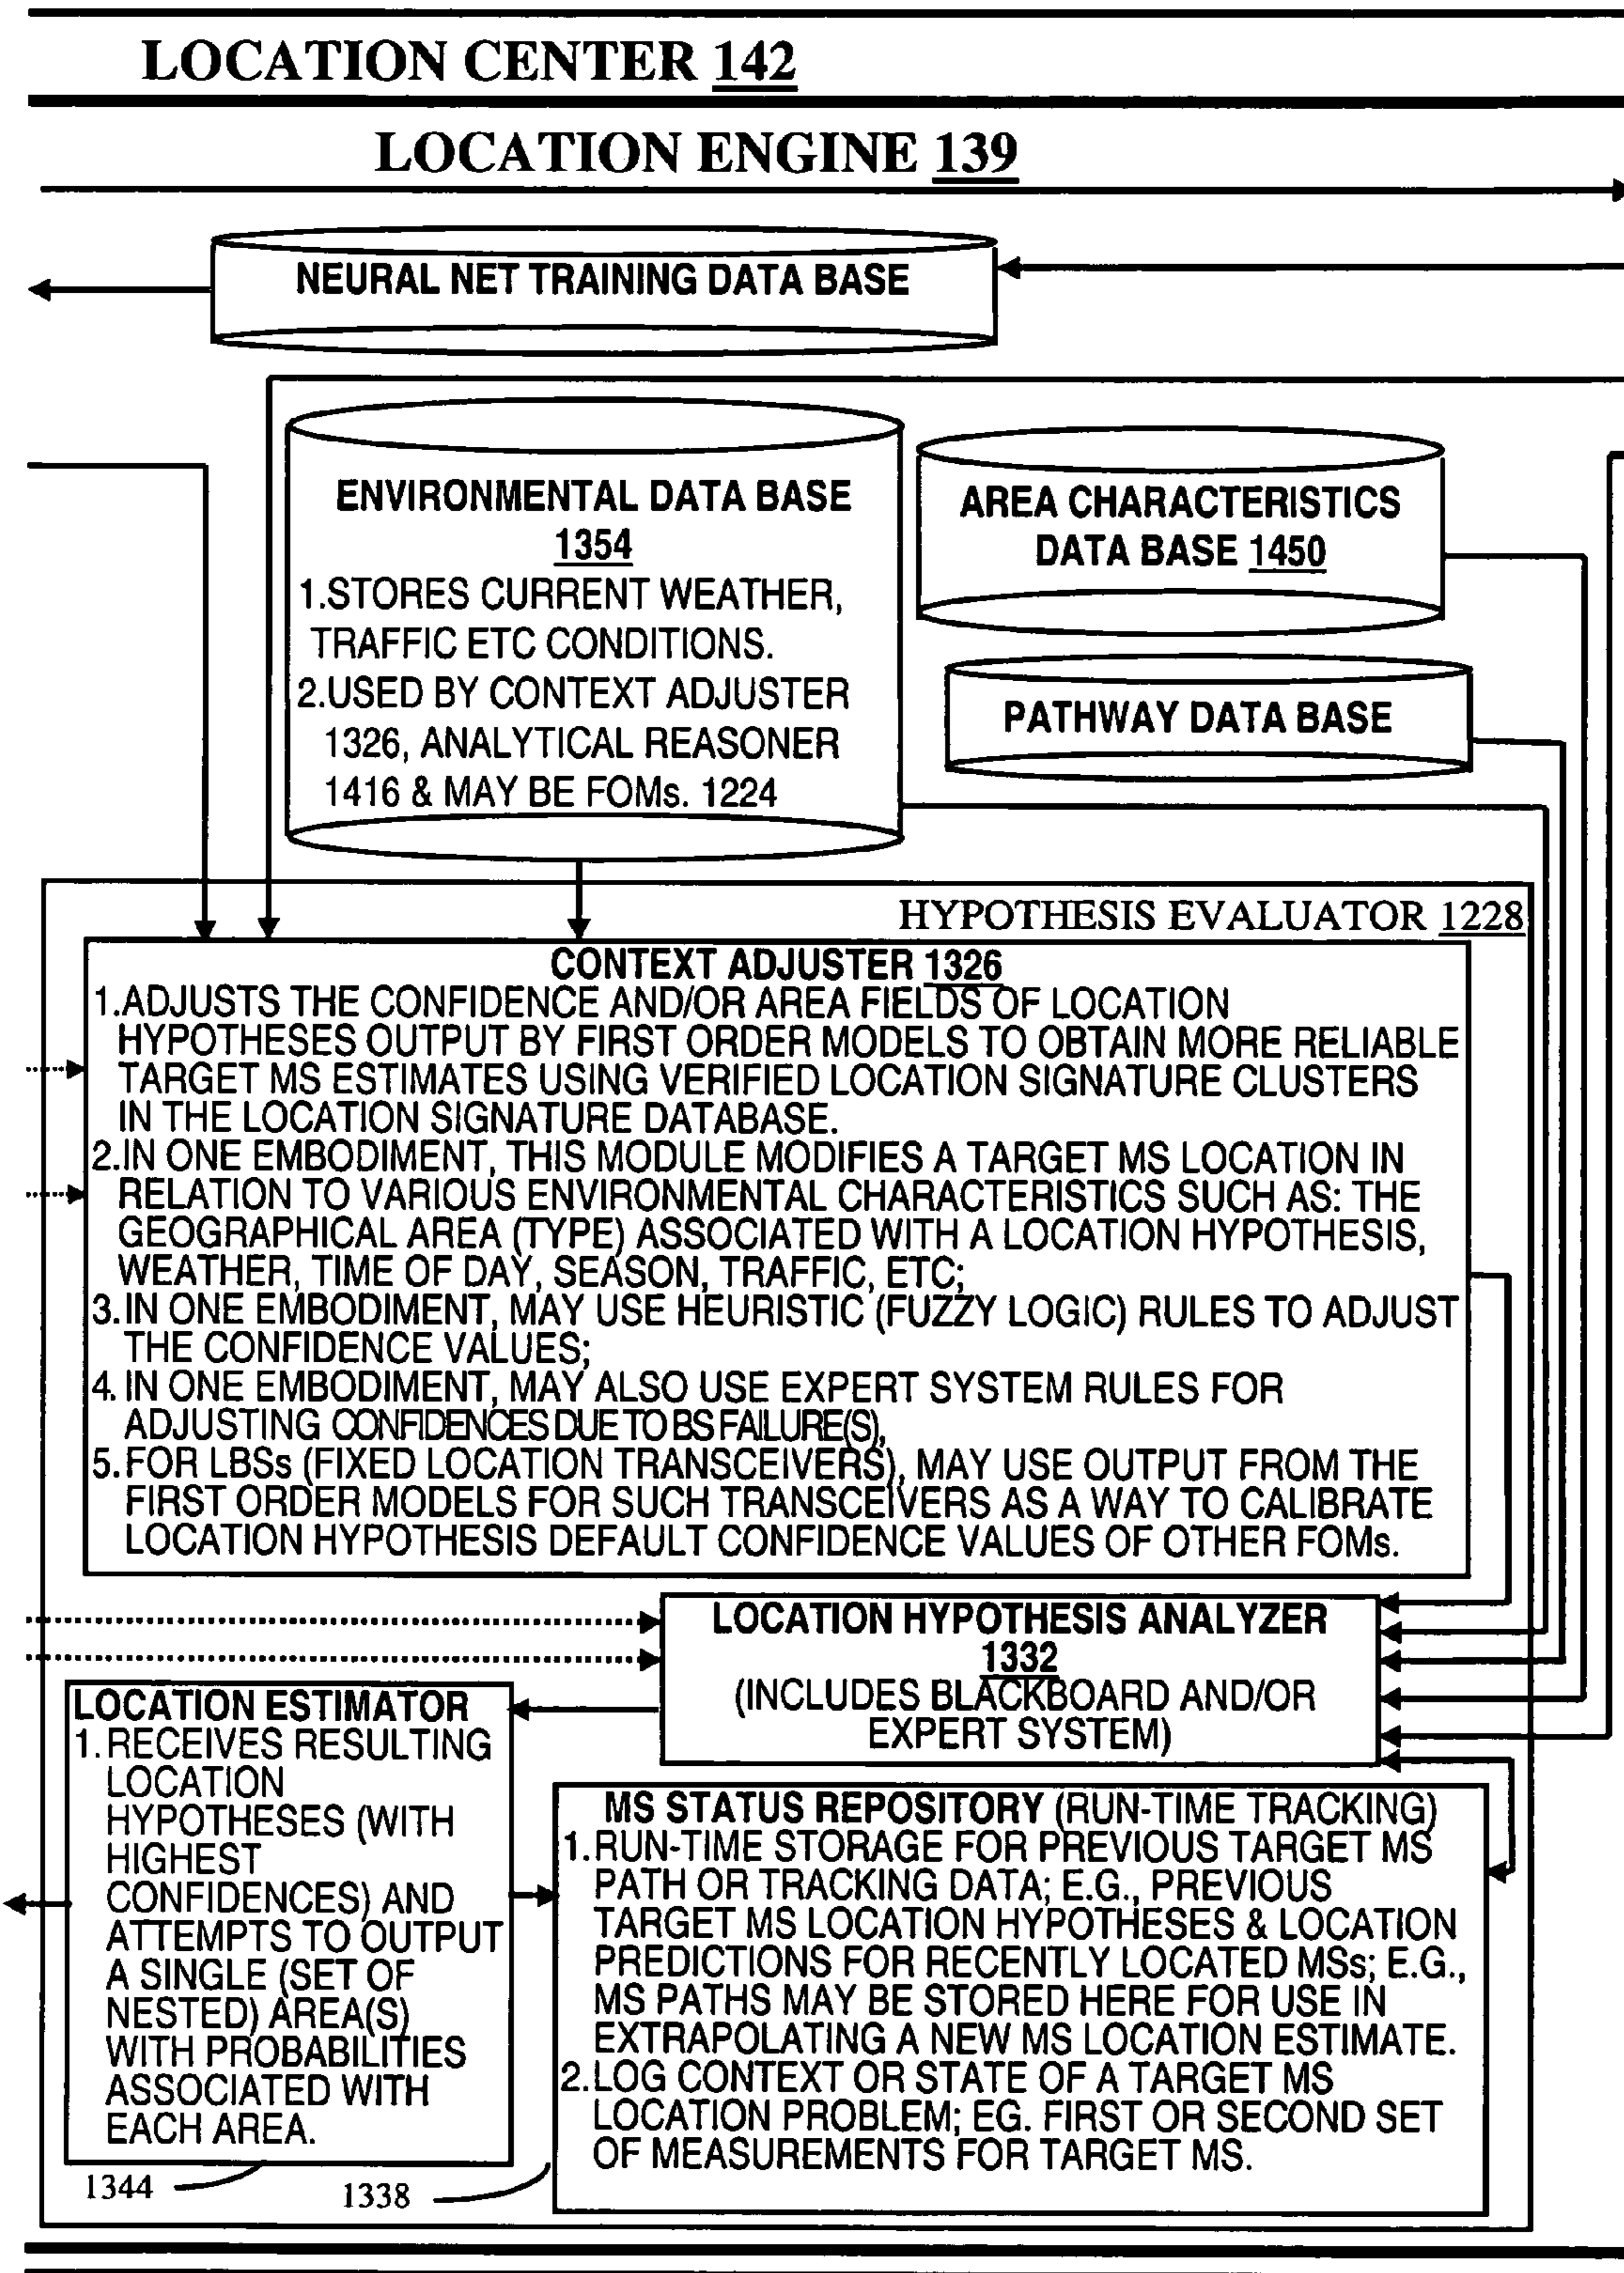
LOCATION CENTER 142

LOCATION ENGINE 139

NEURAL NET TRAINING DATA BASE

ENVIRONMENTAL DATA BASE 1354
1.STORES CURRENT WEATHER, TRAFFIC ETC CONDITIONS.
2.USED BY CONTEXT ADJUSTER 1326, ANALYTICAL REASONER 1416 & MAY BE FOMs. 1224

AREA CHARACTERISTICS DATA BASE 1450

PATHWAY DATA BASE

HYPOTHESIS EVALUATOR 1228

CONTEXT ADJUSTER 1326
1.ADJUSTS THE CONFIDENCE AND/OR AREA FIELDS OF LOCATION HYPOTHESES OUTPUT BY FIRST ORDER MODELS TO OBTAIN MORE RELIABLE TARGET MS ESTIMATES USING VERIFIED LOCATION SIGNATURE CLUSTERS IN THE LOCATION SIGNATURE DATABASE.
2.IN ONE EMBODIMENT, THIS MODULE MODIFIES A TARGET MS LOCATION IN RELATION TO VARIOUS ENVIRONMENTAL CHARACTERISTICS SUCH AS: THE GEOGRAPHICAL AREA (TYPE) ASSOCIATED WITH A LOCATION HYPOTHESIS, WEATHER, TIME OF DAY, SEASON, TRAFFIC, ETC;
3.IN ONE EMBODIMENT, MAY USE HEURISTIC (FUZZY LOGIC) RULES TO ADJUST THE CONFIDENCE VALUES;
4. IN ONE EMBODIMENT, MAY ALSO USE EXPERT SYSTEM RULES FOR ADJUSTING CONFIDENCES DUE TO BS FAILURE(S),
5.FOR LBSs (FIXED LOCATION TRANSCEIVERS), MAY USE OUTPUT FROM THE FIRST ORDER MODELS FOR SUCH TRANSCEIVERS AS A WAY TO CALIBRATE LOCATION HYPOTHESIS DEFAULT CONFIDENCE VALUES OF OTHER FOMs.

LOCATION HYPOTHESIS ANALYZER 1332
(INCLUDES BLACKBOARD AND/OR EXPERT SYSTEM)

LOCATION ESTIMATOR
1. RECEIVES RESULTING LOCATION HYPOTHESES (WITH HIGHEST CONFIDENCES) AND ATTEMPTS TO OUTPUT A SINGLE (SET OF NESTED) AREA(S) WITH PROBABILITIES ASSOCIATED WITH EACH AREA.

MS STATUS REPOSITORY (RUN-TIME TRACKING)
1.RUN-TIME STORAGE FOR PREVIOUS TARGET MS PATH OR TRACKING DATA; E.G., PREVIOUS TARGET MS LOCATION HYPOTHESES & LOCATION PREDICTIONS FOR RECENTLY LOCATED MSs; E.G., MS PATHS MAY BE STORED HERE FOR USE IN EXTRAPOLATING A NEW MS LOCATION ESTIMATE.
2.LOG CONTEXT OR STATE OF A TARGET MS LOCATION PROBLEM; EG. FIRST OR SECOND SET OF MEASUREMENTS FOR TARGET MS.

1344
1338